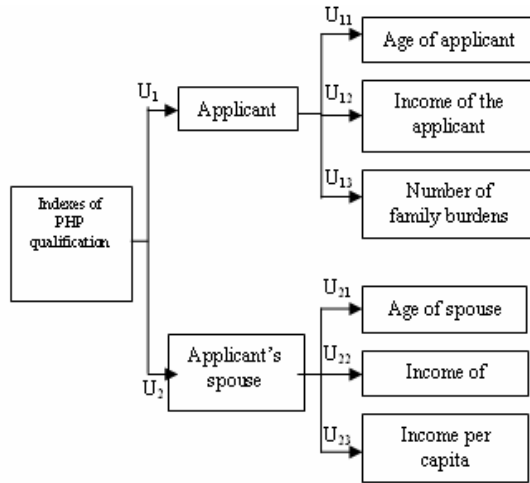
Indexes of PHP qualification

$U_1$

Applicant

$U_{11}$

Age of applicant

$U_{12}$

Income of the applicant

$U_{13}$

Number of family burdens

$U_2$

Applicant's spouse

$U_{21}$

Age of spouse

$U_{22}$

Income of

$U_{23}$

Income per capita